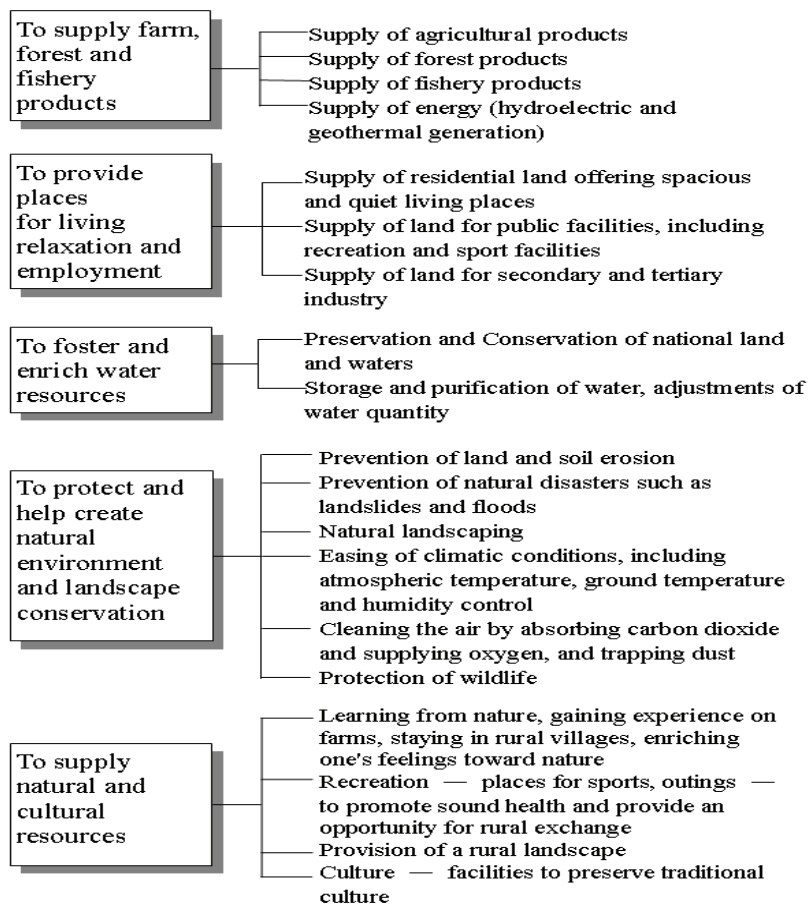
To supply farm, forest and fishery products

Supply of agricultural products
Supply of forest products
Supply of fishery products
Supply of energy (hydroelectric and geothermal generation)

To provide places for living relaxation and employment

Supply of residential land offering spacious and quiet living places
Supply of land for public facilities, including recreation and sport facilities
Supply of land for secondary and tertiary industry

To foster and enrich water resources

Preservation and Conservation of national land and waters
Storage and purification of water, adjustments of water quantity

To protect and help create natural environment and landscape conservation

Prevention of land and soil erosion
Prevention of natural disasters such as landslides and floods
Natural landscaping
Easing of climatic conditions, including atmospheric temperature, ground temperature and humidity control
Cleaning the air by absorbing carbon dioxide and supplying oxygen, and trapping dust
Protection of wildlife

To supply natural and cultural resources

Learning from nature, gaining experience on farms, staying in rural villages, enriching one's feelings toward nature
Recreation — places for sports, outings — to promote sound health and provide an opportunity for rural exchange
Provision of a rural landscape
Culture — facilities to preserve traditional culture